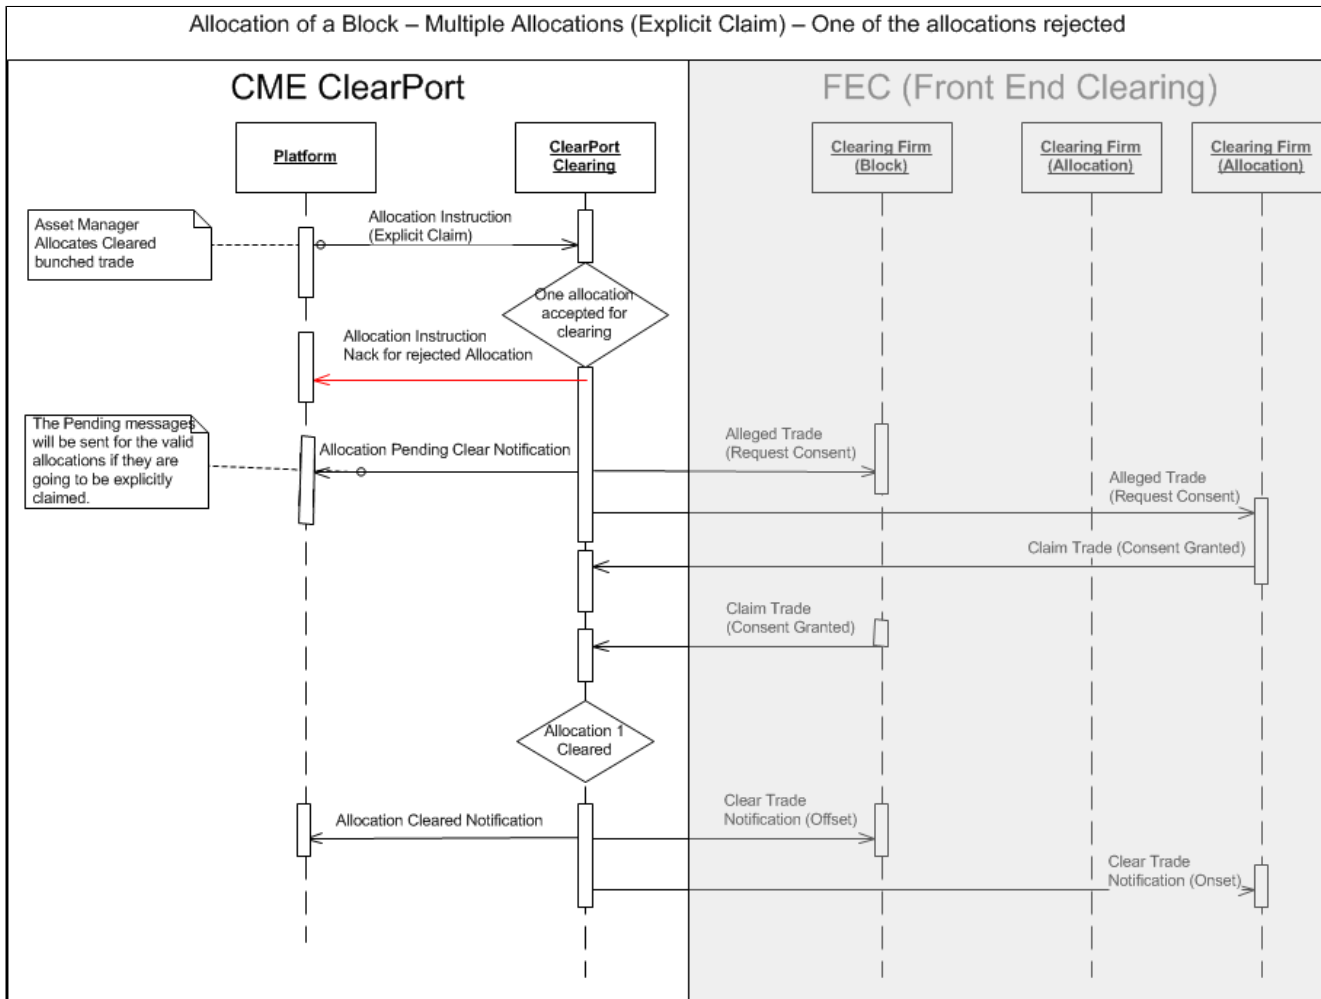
Allocation of a Block – Multiple Allocations (Explicit Claim) – One of the allocations rejected

CME ClearPort

FEC (Front End Clearing)

Platform

ClearPort Clearing

Clearing Firm (Block)

Clearing Firm (Allocation)

Clearing Firm (Allocation)

Asset Manager Allocates Cleared bunched trade

Allocation Instruction (Explicit Claim)

One allocation accepted for clearing

Allocation Instruction Nack for rejected Allocation

The Pending messages will be sent for the valid allocations if they are going to be explicitly claimed.

Allocation Pending Clear Notification

Alleged Trade (Request Consent)

Alleged Trade (Request Consent)

Claim Trade (Consent Granted)

Claim Trade (Consent Granted)

Allocation 1 Cleared

Allocation Cleared Notification

Clear Trade Notification (Offset)

Clear Trade Notification (Onset)